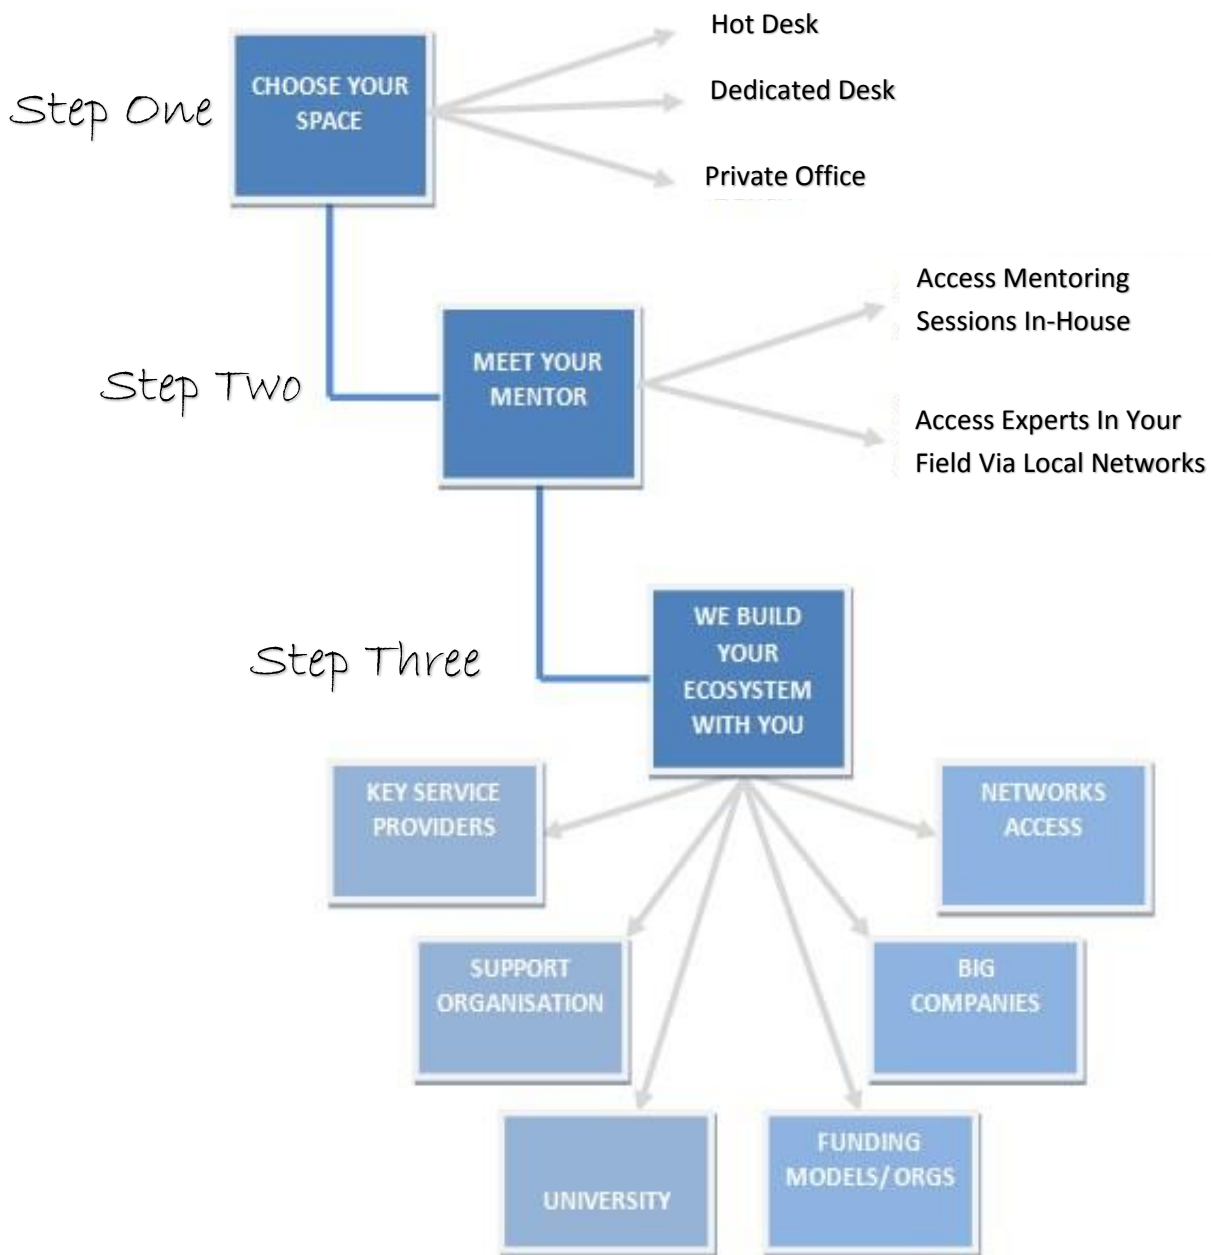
Step One

CHOOSE YOUR SPACE

Hot Desk

Dedicated Desk

Private Office

Step Two

MEET YOUR MENTOR

Access Mentoring Sessions In-House

Access Experts In Your Field Via Local Networks

Step Three

WE BUILD YOUR ECOSYSTEM WITH YOU

KEY SERVICE PROVIDERS

NETWORKS ACCESS

SUPPORT ORGANISATION

BIG COMPANIES

UNIVERSITY

FUNDING MODELS/ ORGS